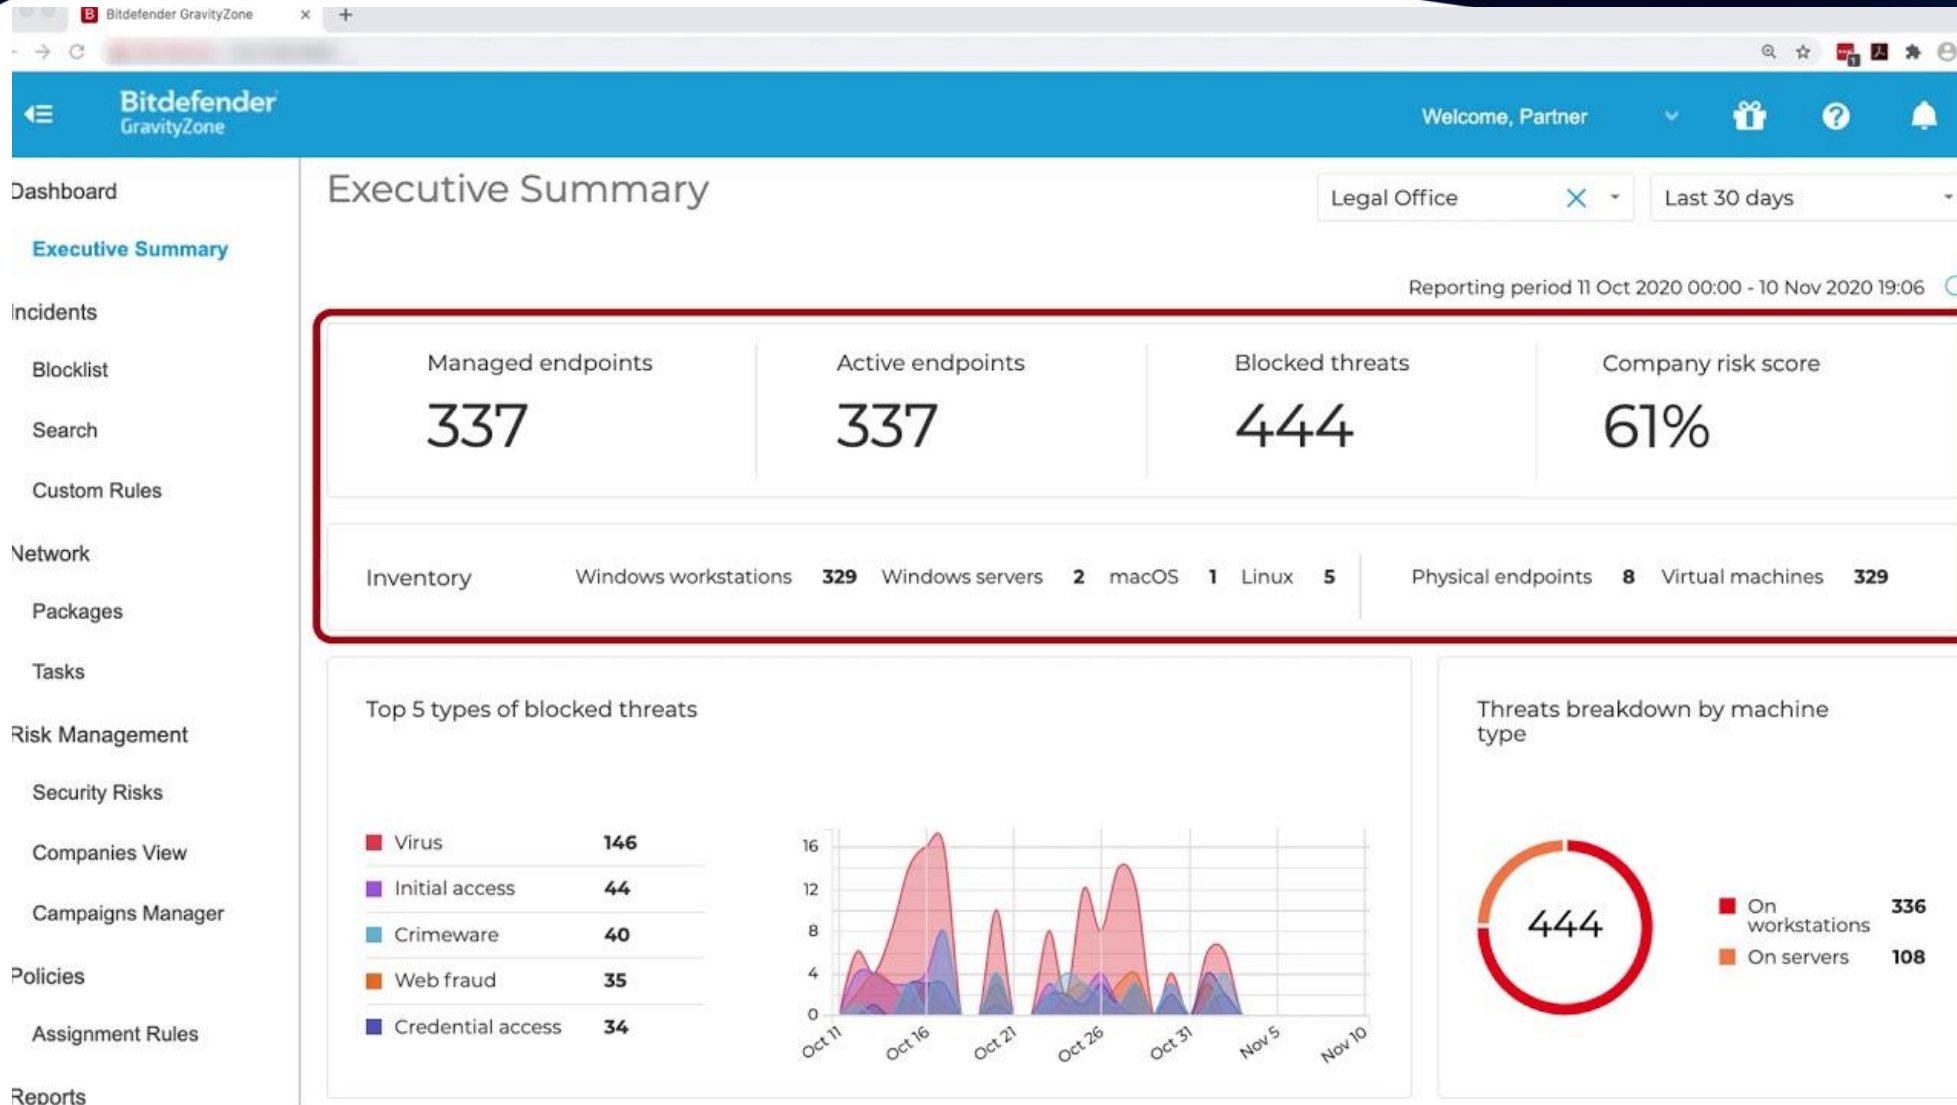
Bitdefender GravityZone

Bitdefender
GravityZone

Welcome, Partner

Dashboard
Executive Summary
Incidents
Blocklist
Search
Custom Rules
Network
Packages
Tasks
Risk Management
Security Risks
Companies View
Campaigns Manager
Policies
Assignment Rules
Reports

Executive Summary

Legal Office
Last 30 days

Reporting period 11 Oct 2020 00:00 - 10 Nov 2020 19:06

Managed endpoints
337

Active endpoints
337

Blocked threats
444

Company risk score
61%

Inventory
Windows workstations 329 Windows servers 2 macOS 1 Linux 5 Physical endpoints 8 Virtual machines 329

Top 5 types of blocked threats

| | |
|---|---|
| Virus | 146 |
| Initial access | 44 |
| Crimeware | 40 |
| Web fraud | 35 |
| Credential access | 34 |

16
12
8
4
0
Oct 11 Oct 16 Oct 21 Oct 26 Oct 31 Nov 5 Nov 10

Threats breakdown by machine type

444

On workstations 336
On servers 108